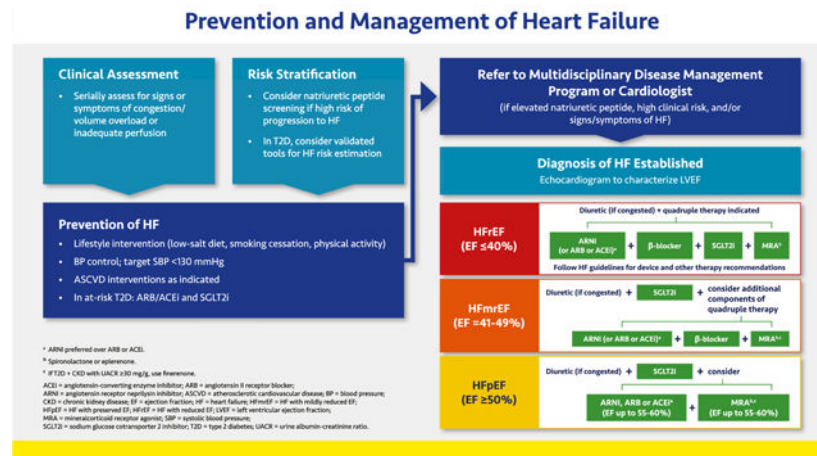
Prevention and Management of Heart Failure

Clinical Assessment

- Serially assess for signs or symptoms of congestion/ volume overload or inadequate perfusion

Risk Stratification

- Consider natriuretic peptide screening if high risk of progression to HF
- In T2D, consider validated tools for HF risk estimation

Prevention of HF

- Lifestyle intervention (low-salt diet, smoking cessation, physical activity)
- BP control; target SBP <130 mmHg
- ASCVD interventions as indicated
- In at-risk T2D: ARB/ACEi and SGLT2i

Refer to Multidisciplinary Disease Management Program or Cardiologist

(if elevated natriuretic peptide, high clinical risk, and/or signs/symptoms of HF)

Diagnosis of HF Established

Echocardiogram to characterize LVEF

HFrEF (EF ≤40%)

Diuretic (if congested) + quadruple therapy indicated

ARNI (or ARB or ACEi)$^a$ + β-blocker + SGLT2i + MRA$^b$

Follow HF guidelines for device and other therapy recommendations

HFmrEF (EF =41-49%)

Diuretic (if congested) + SGLT2i + consider additional components of quadruple therapy

ARNI (or ARB or ACEi)$^a$ + β-blocker + MRA$^{b,c}$

HFpEF (EF ≥50%)

Diuretic (if congested) + SGLT2i + consider

ARNI, ARB or ACEi$^a$ (EF up to 55-60%) + MRA$^{b,c}$ (EF up to 55-60%)

$^a$ ARNI preferred over ARB or ACEi.

$^b$ Spironolactone or eplerenone.

$^c$ If T2D + CKD with UACR ≥30 mg/g, use finerenone.

ACEi = angiotensin-converting enzyme inhibitor; ARB = angiotensin II receptor blocker; ARNI = angiotensin receptor neprilysin inhibitor; ASCVD = atherosclerotic cardiovascular disease; BP = blood pressure; CKD = chronic kidney disease; EF = ejection fraction; HF = heart failure; HFmrEF = HF with mildly reduced EF; HFpEF = HF with preserved EF; HFrEF = HF with reduced EF; LVEF = left ventricular ejection fraction; MRA = mineralcorticoid receptor agonist; SBP = systolic blood pressure; SGLT2i = sodium glucose cotransporter 2 inhibitor; T2D = type 2 diabetes; UACR = urine albumin-creatinine ratio.